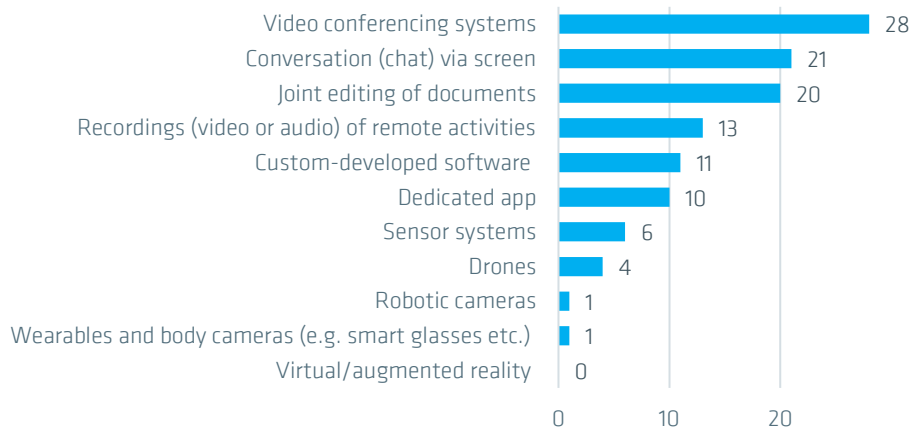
Video conferencing systems 28
Conversation (chat) via screen 21
Joint editing of documents 20
Recordings (video or audio) of remote activities 13
Custom-developed software 11
Dedicated app 10
Sensor systems 6
Drones 4
Robotic cameras 1
Wearables and body cameras (e.g. smart glasses etc.) 1
Virtual/augmented reality 0

0 10 20